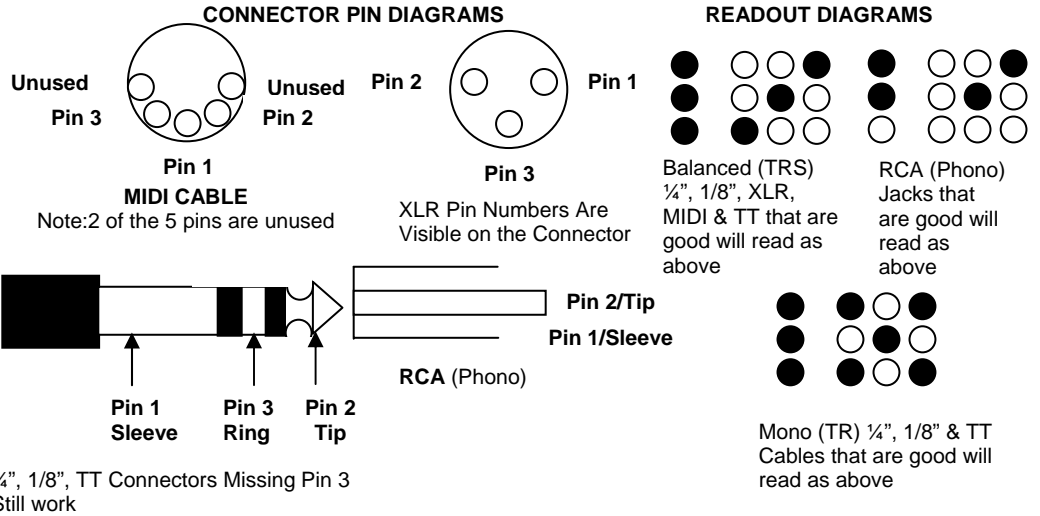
CONNECTOR PIN DIAGRAMS

READOUT DIAGRAMS

Unused

Pin 3

Unused

Pin 2

Pin 1

MIDI CABLE

Note:2 of the 5 pins are unused

Pin 2

Pin 1

Pin 3

XLR Pin Numbers Are Visible on the Connector

Balanced (TRS) ¼", 1/8", XLR, MIDI & TT that are good will read as above

RCA (Phono) Jacks that are good will read as above

Pin 2/Tip

Pin 1/Sleeve

RCA (Phono)

Pin 1 Sleeve

Pin 3 Ring

Pin 2 Tip

¼", 1/8", TT Connectors Missing Pin 3 Still work

Mono (TR) ¼", 1/8" & TT Cables that are good will read as above